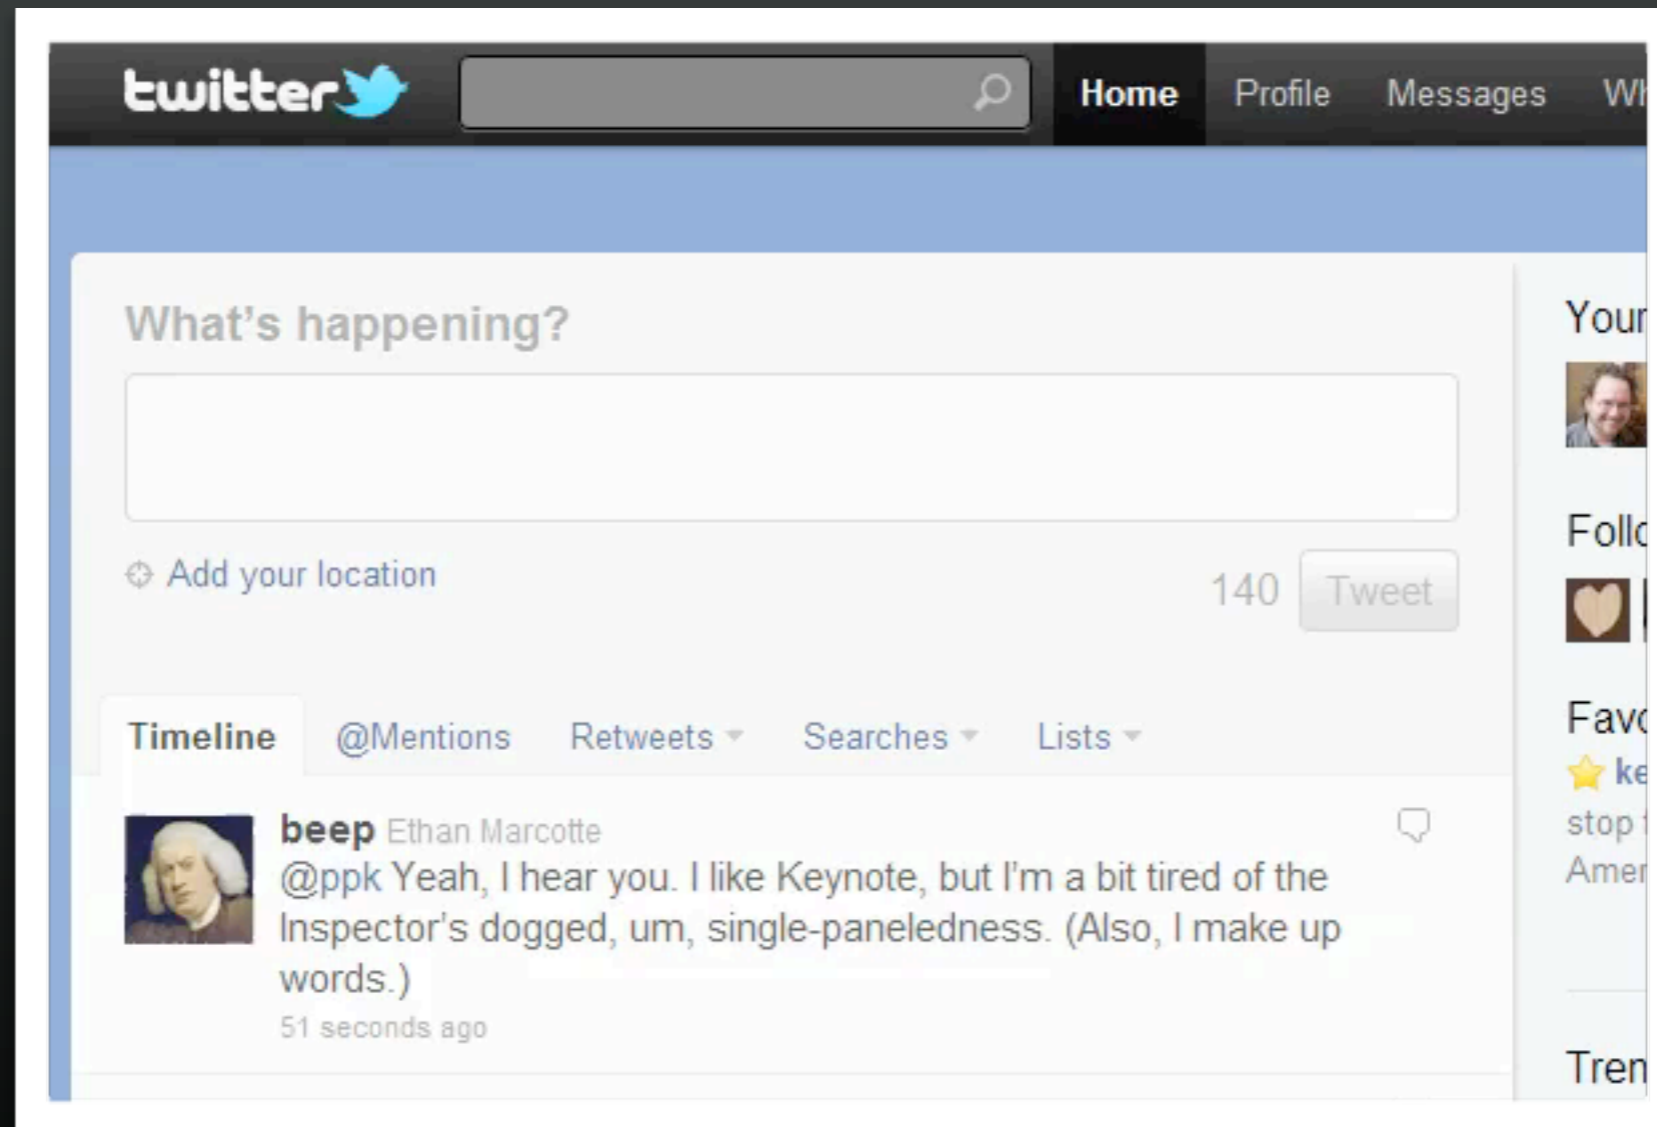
twitter

Home Profile Messages Wh

What's happening?

Add your location

140 Tweet

Timeline @Mentions Retweets Searches Lists

beep Ethan Marcotte
@ppk Yeah, I hear you. I like Keynote, but I'm a bit tired of the Inspector's dogged, um, single-paneledness. (Also, I make up words.)
51 seconds ago

Your

Follo

Favo
ke
stop
Amer

Tren